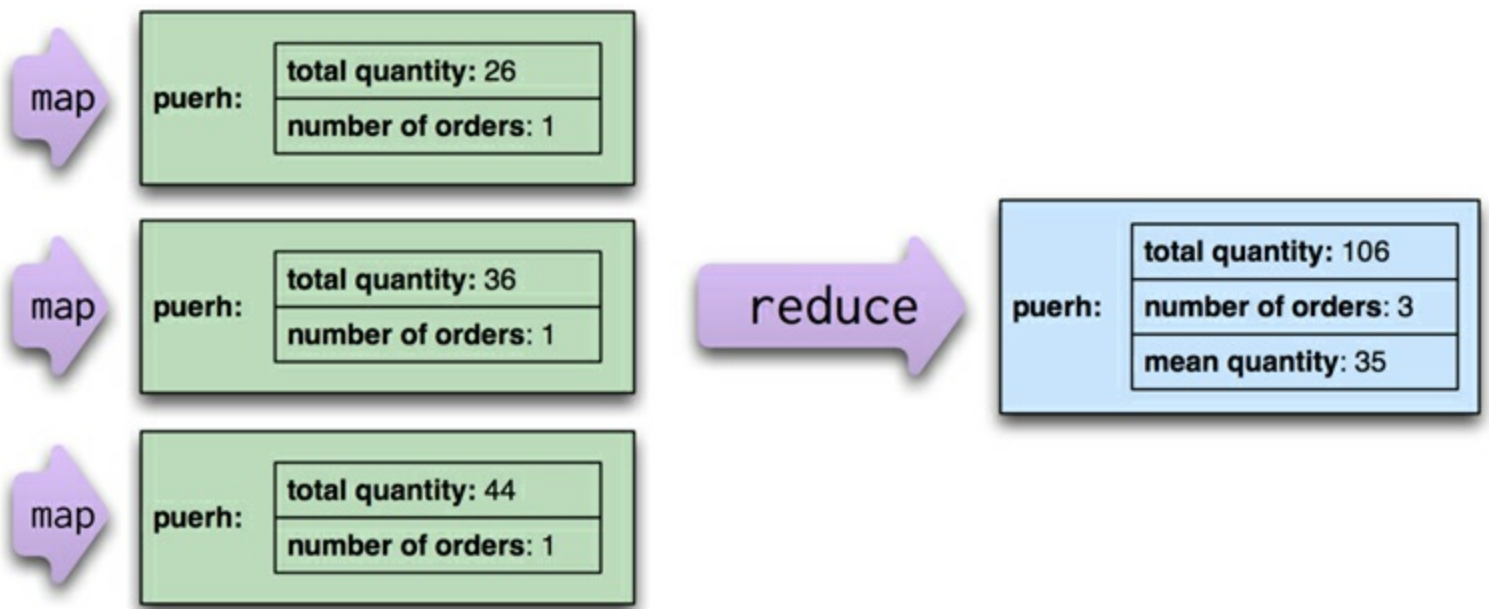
map

puerh:

| total quantity: 26 |
|---|
| number of orders: 1 |

map

puerh:

| total quantity: 36 |
|---|
| number of orders: 1 |

map

puerh:

| total quantity: 44 |
|---|
| number of orders: 1 |

reduce

puerh:

| total quantity: 106 |
|---|
| number of orders: 3 |
| mean quantity: 35 |